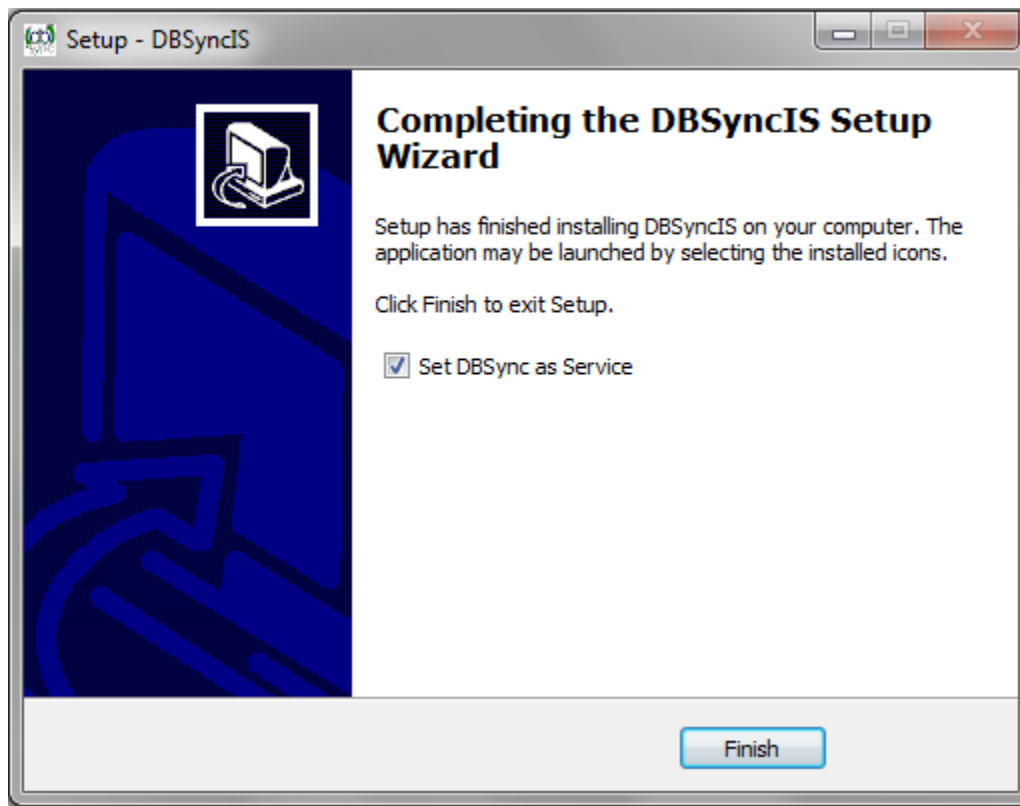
Setup - DBSyncIS

Completing the DBSyncIS Setup Wizard

Setup has finished installing DBSyncIS on your computer. The application may be launched by selecting the installed icons.

Click Finish to exit Setup.

Set DBSync as Service

Finish